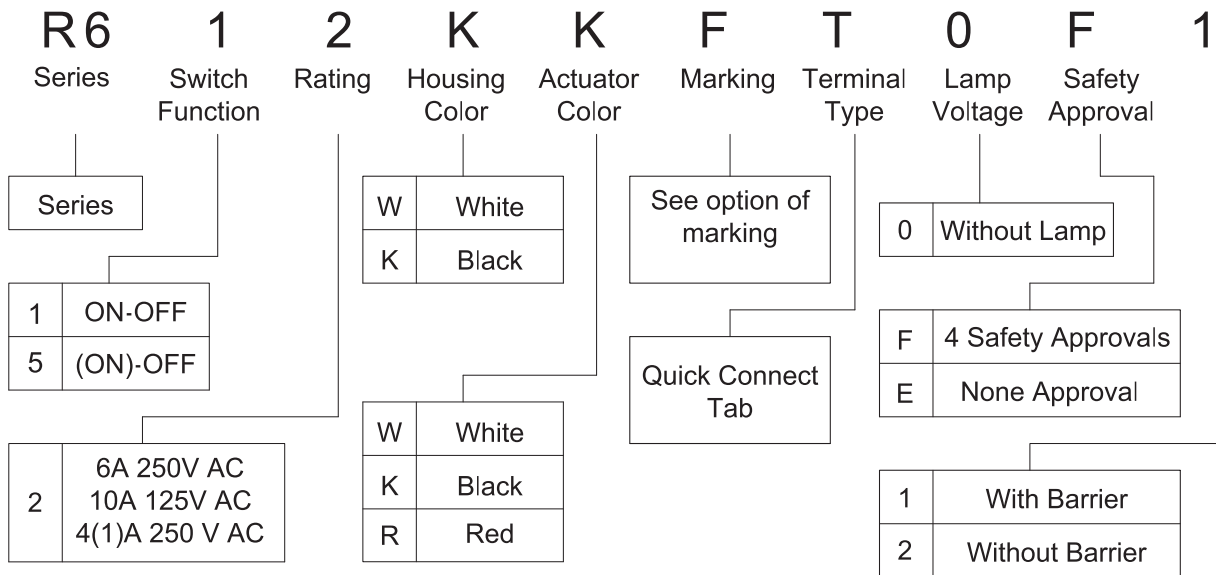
R6 1 2 K K F T 0 F 1

Series | Switch Function | Rating | Housing Color | Actuator Color | Marking | Terminal Type | Lamp Voltage | Safety Approval

Series

| | |
|---|---|
| W | White |
| K | Black |

See option of marking

| | |
|---|---|
| 0 | Without Lamp |

| | |
|---|---|
| 1 | ON-OFF |
| 5 | (ON)-OFF |

| | |
|---|---|
| F | 4 Safety Approvals |
| E | None Approval |

Quick Connect Tab

| | |
|---|---|
| W | White |
| K | Black |
| R | Red |

| | |
|---|---|
| 2 | 6A 250V AC 10A 125V AC 4(1)A 250 V AC |

| | |
|---|---|
| 1 | With Barrier |
| 2 | Without Barrier |